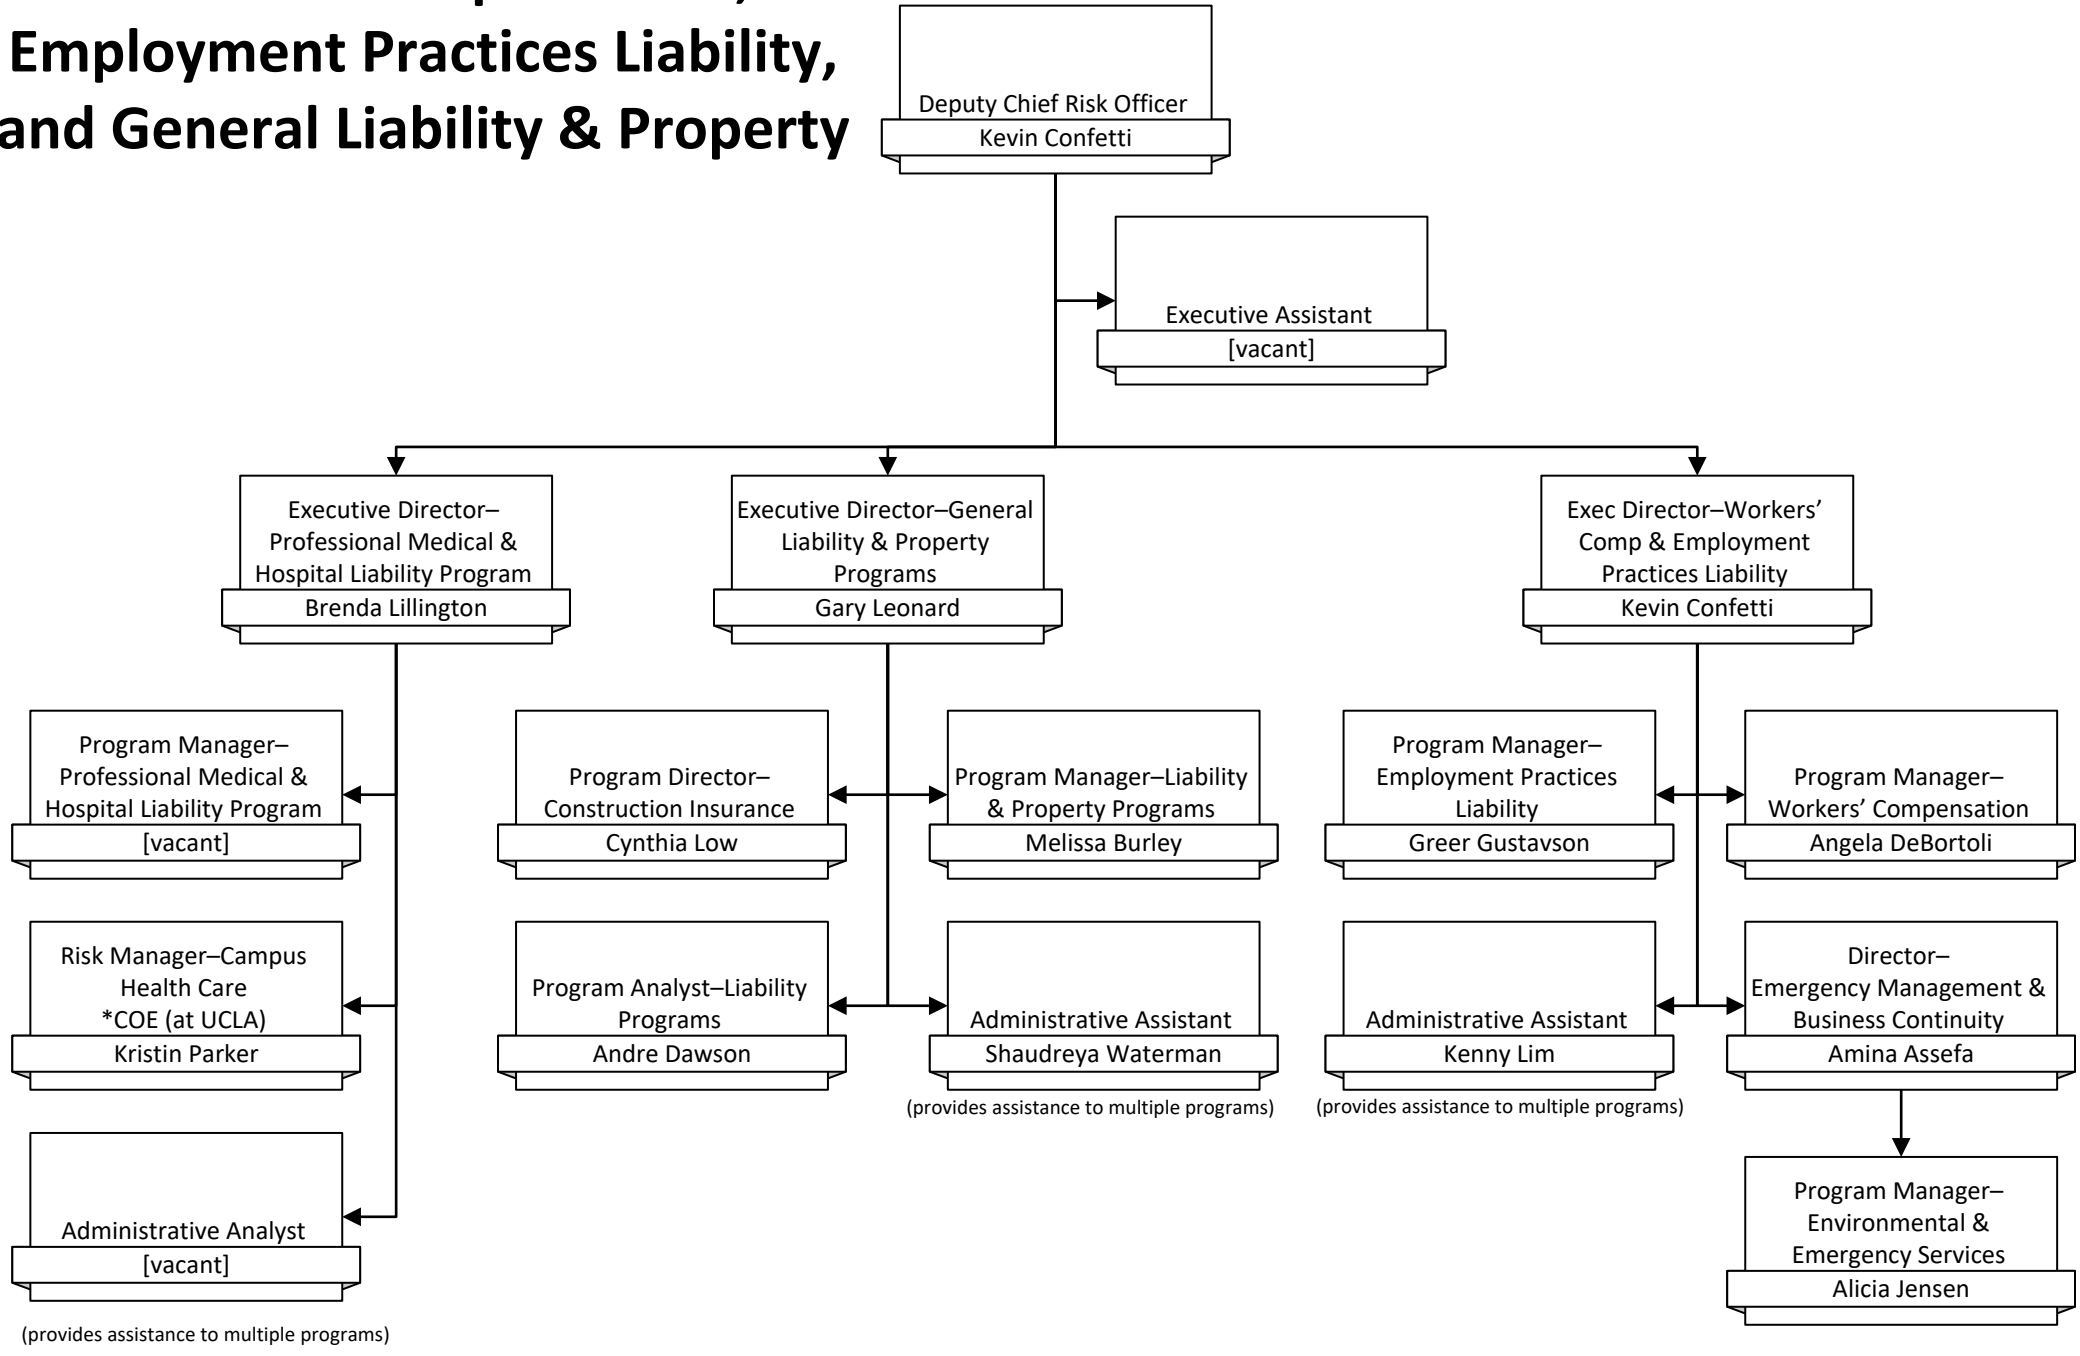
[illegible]
Employment Practices Liability,
and General Liability & Property

Deputy Chief Risk Officer
Kevin Confetti

Executive Assistant
[vacant]

Executive Director–Professional Medical & Hospital Liability Program
Brenda Lillington

Executive Director–General Liability & Property Programs
Gary Leonard

Exec Director–Workers' Comp & Employment Practices Liability
Kevin Confetti

Program Manager–Professional Medical & Hospital Liability Program
[vacant]

Risk Manager–Campus Health Care *COE (at UCLA)
Kristin Parker

Administrative Analyst
[vacant]

(provides assistance to multiple programs)

Program Director–Construction Insurance
Cynthia Low

Program Manager–Liability & Property Programs
Melissa Burley

Program Analyst–Liability Programs
Andre Dawson

Administrative Assistant
Shaudreya Waterman

(provides assistance to multiple programs)

Program Manager–Employment Practices Liability
Greer Gustavson

Program Manager–Workers' Compensation
Angela DeBortoli

Administrative Assistant
Kenny Lim

(provides assistance to multiple programs)

Director–Emergency Management & Business Continuity
Amina Assefa

Program Manager–Environmental & Emergency Services
Alicia Jensen